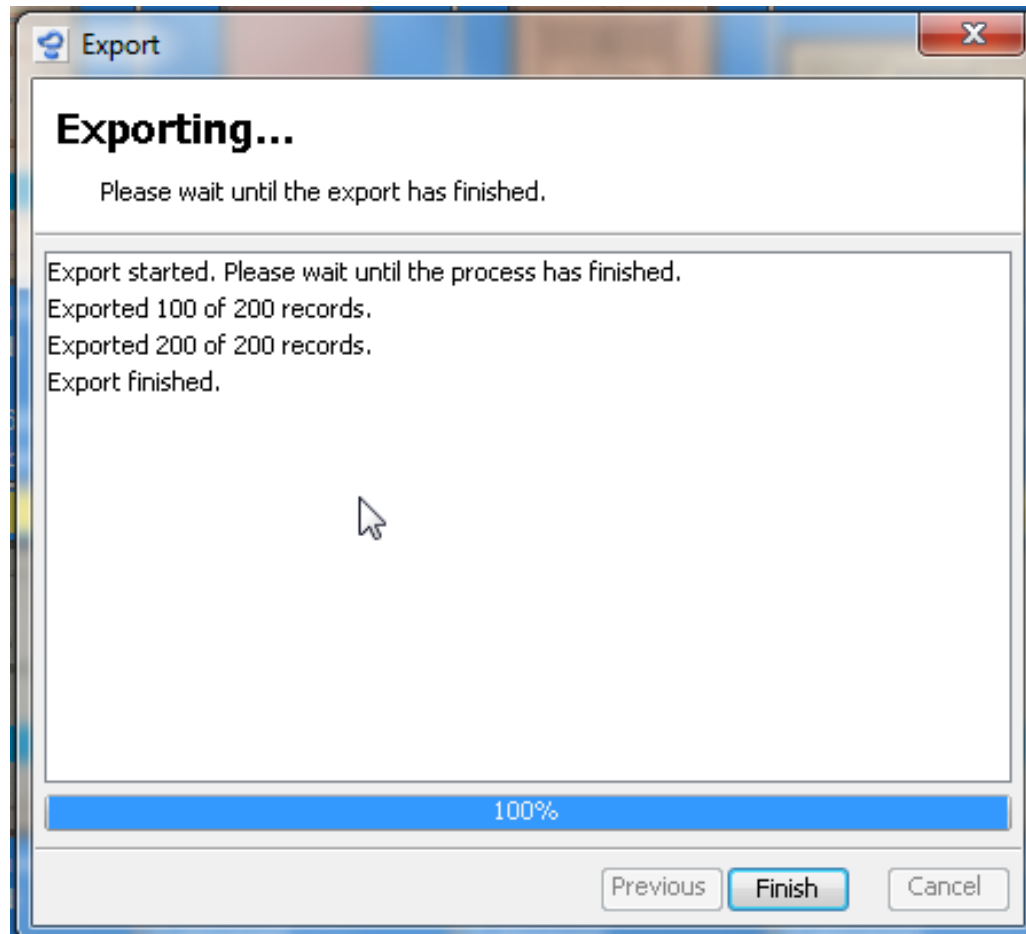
Export

Exporting...

Please wait until the export has finished.

Export started. Please wait until the process has finished.
Exported 100 of 200 records.
Exported 200 of 200 records.
Export finished.

100%

Previous
Finish
Cancel